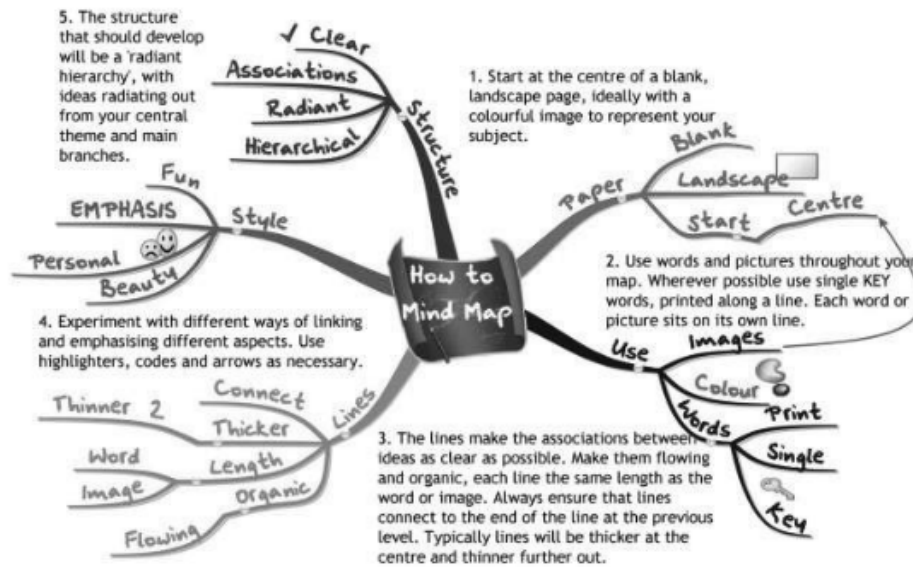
5. The structure that should develop will be a 'radiant hierarchy', with ideas radiating out from your central theme and main branches.

✓ Clear
Associations
Radiant
Hierarchical
Structure

1. Start at the centre of a blank, landscape page, ideally with a colourful image to represent your subject.

Paper
Blank
Landscape
Start
Centre

Fun
EMPHASIS
Style
Personal
Beauty

How to Mind Map

2. Use words and pictures throughout yo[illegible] map. Wherever possible use single KEY words, printed along a line. Each word or picture sits on its own line.

4. Experiment with different ways of linking and emphasising different aspects. Use highlighters, codes and arrows as necessary.

Use
Images
Colour
Words
Print
Single
Key

Connect
Thinner 2
Thicker
Lines
Word
Length
Image
Organic
Flowing

3. The lines make the associations between ideas as clear as possible. Make them flowing and organic, each line the same length as the word or image. Always ensure that lines connect to the end of the line at the previous level. Typically lines will be thicker at the centre and thinner further out.